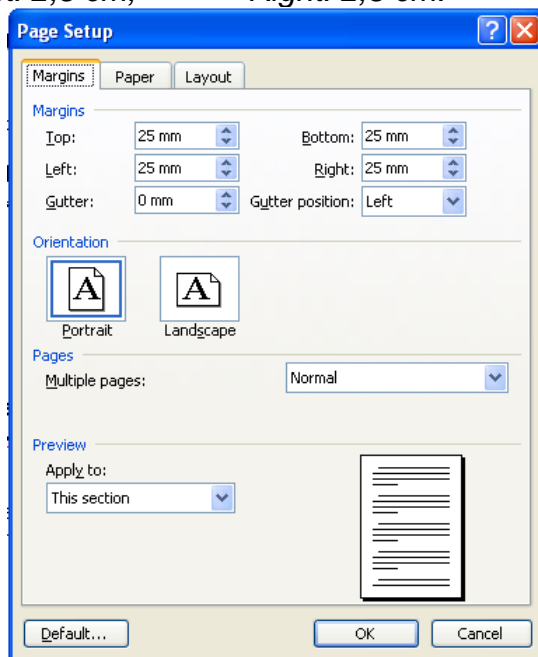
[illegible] 2,5 cm; Right: 2,5 cm.

Page Setup

Margins | Paper | Layout

Margins

Top: 25 mm

Bottom: 25 mm

Left: 25 mm

Right: 25 mm

Gutter: 0 mm

Gutter position: Left

Orientation

A

Portrait

A

Landscape

Pages

Multiple pages: Normal

Preview

Apply to:

This section

Default...

OK

Cancel